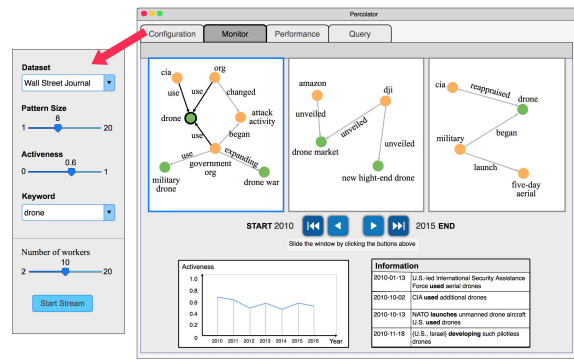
Dataset
Wall Street Journal

Pattern Size
8
1 20

Activeness
0.6
0 1

Keyword
drone

Number of workers
10
2 20

Start Stream

Percolator

Configuration | Monitor | Performance | Query

cia
org
use
use
changed
drone
attack activity
began
use
expanding
military drone
government org
drone war

amazon
dji
unveiled
unveiled
unveiled
drone market
new hight-end drone

cia
reappraised
drone
military
began
launch
five-day aerial

START 2010
2015 END
Slide the window by clicking the buttons above

Activeness
1.0
0.8
0.6
0.4
0.2
0
2010 2011 2012 2013 2014 2015 2016
Year

| Information | |
|---|---|
| 2010-01-13 | U.S.-led International Security Assistance Force **used** aerial drones |
| 2010-10-02 | CIA **used** additional drones |
| 2010-10-13 | NATO **launches** unmanned drone aircraft U.S. **used** drones |
| 2010-11-18 | (U.S., Israel) **developing** such pilotless drones |